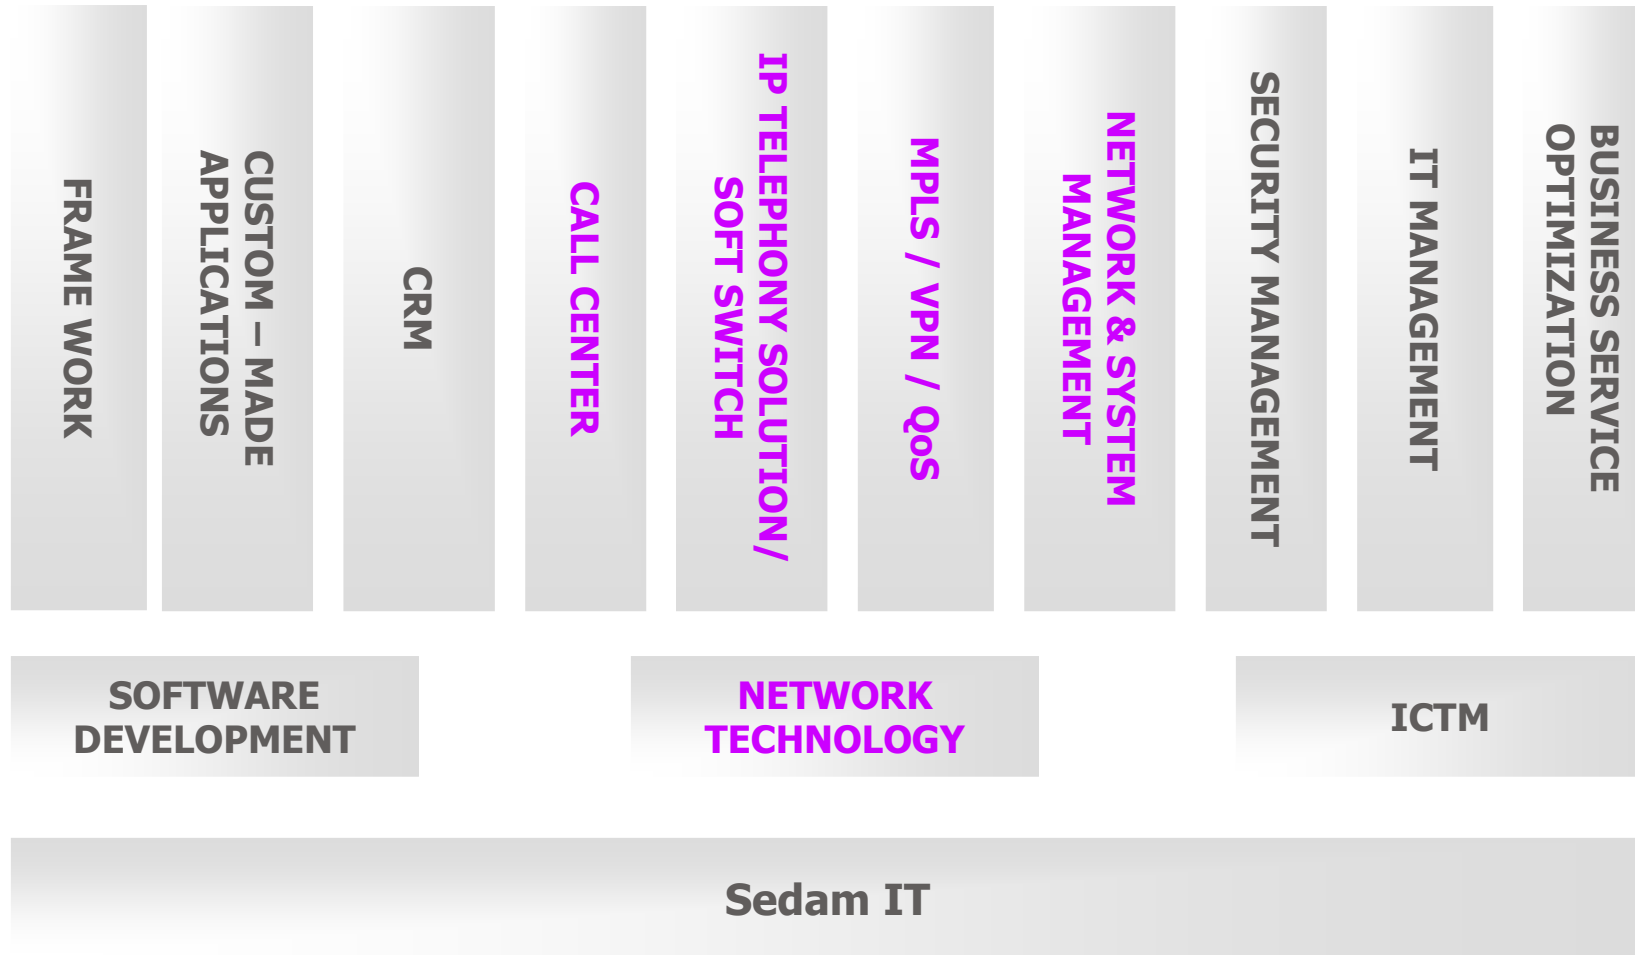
FRAME WORK

CUSTOM – MADE APPLICATIONS

CRM

CALL CENTER

IP TELEPHONY SOLUTION / SOFT SWITCH

MPLS / VPN / QoS

NETWORK & SYSTEM MANAGEMENT

SECURITY MANAGEMENT

IT MANAGEMENT

BUSINESS SERVICE OPTIMIZATION

SOFTWARE DEVELOPMENT

NETWORK TECHNOLOGY

ICTM

Sedam IT